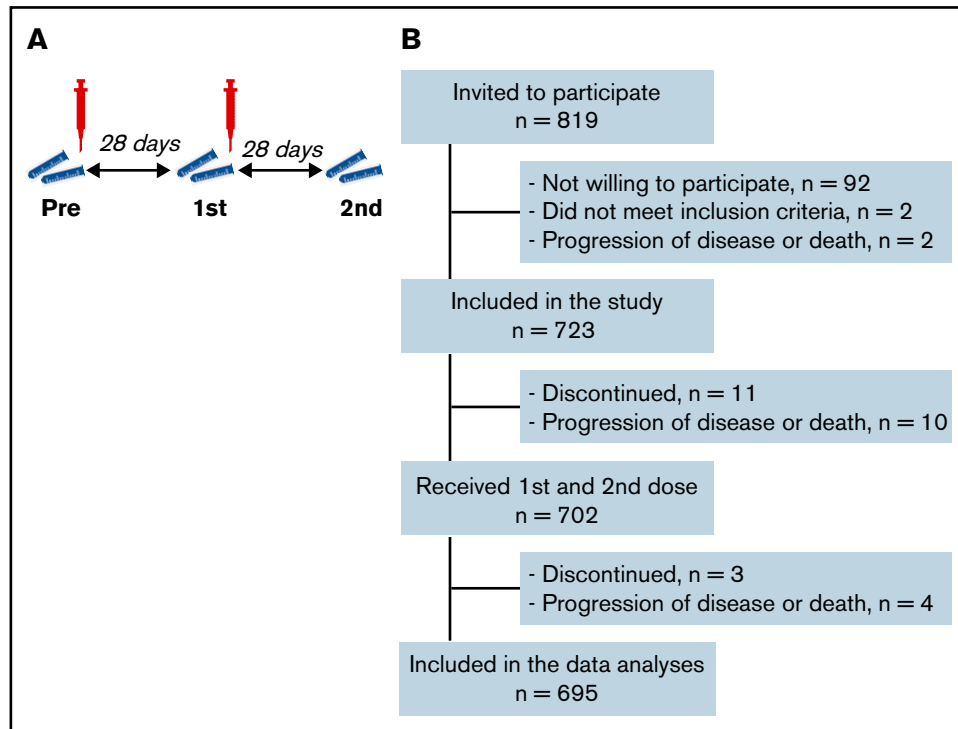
A

28 days

28 days

Pre

1st

2nd

B

Invited to participate
n = 819

- Not willing to participate, n = 92
- Did not meet inclusion criteria, n = 2
- Progression of disease or death, n = 2

Included in the study
n = 723

- Discontinued, n = 11
- Progression of disease or death, n = 10

Received 1st and 2nd dose
n = 702

- Discontinued, n = 3
- Progression of disease or death, n = 4

Included in the data analyses
n = 695